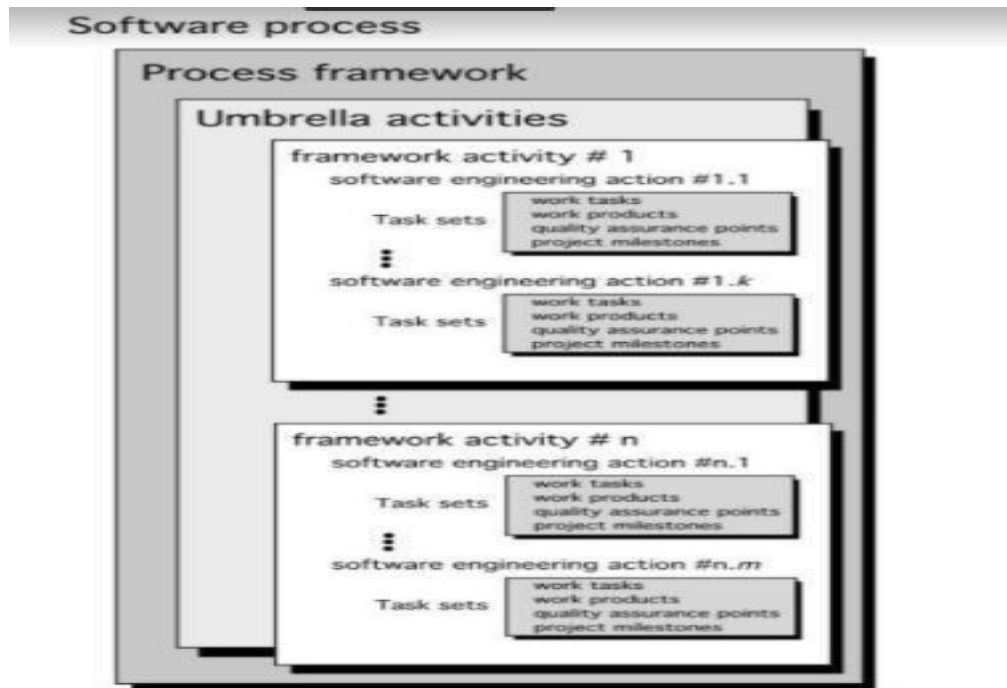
Software process

Process framework

Umbrella activities

framework activity # 1

software engineering action #1.1

Task sets

work tasks
work products
quality assurance points
project milestones

⋮

software engineering action #1.*k*

Task sets

work tasks
work products
quality assurance points
project milestones

⋮

framework activity # n

software engineering action #n.1

Task sets

work tasks
work products
quality assurance points
project milestones

⋮

software engineering action #n.*m*

Task sets

work tasks
work products
quality assurance points
project milestones